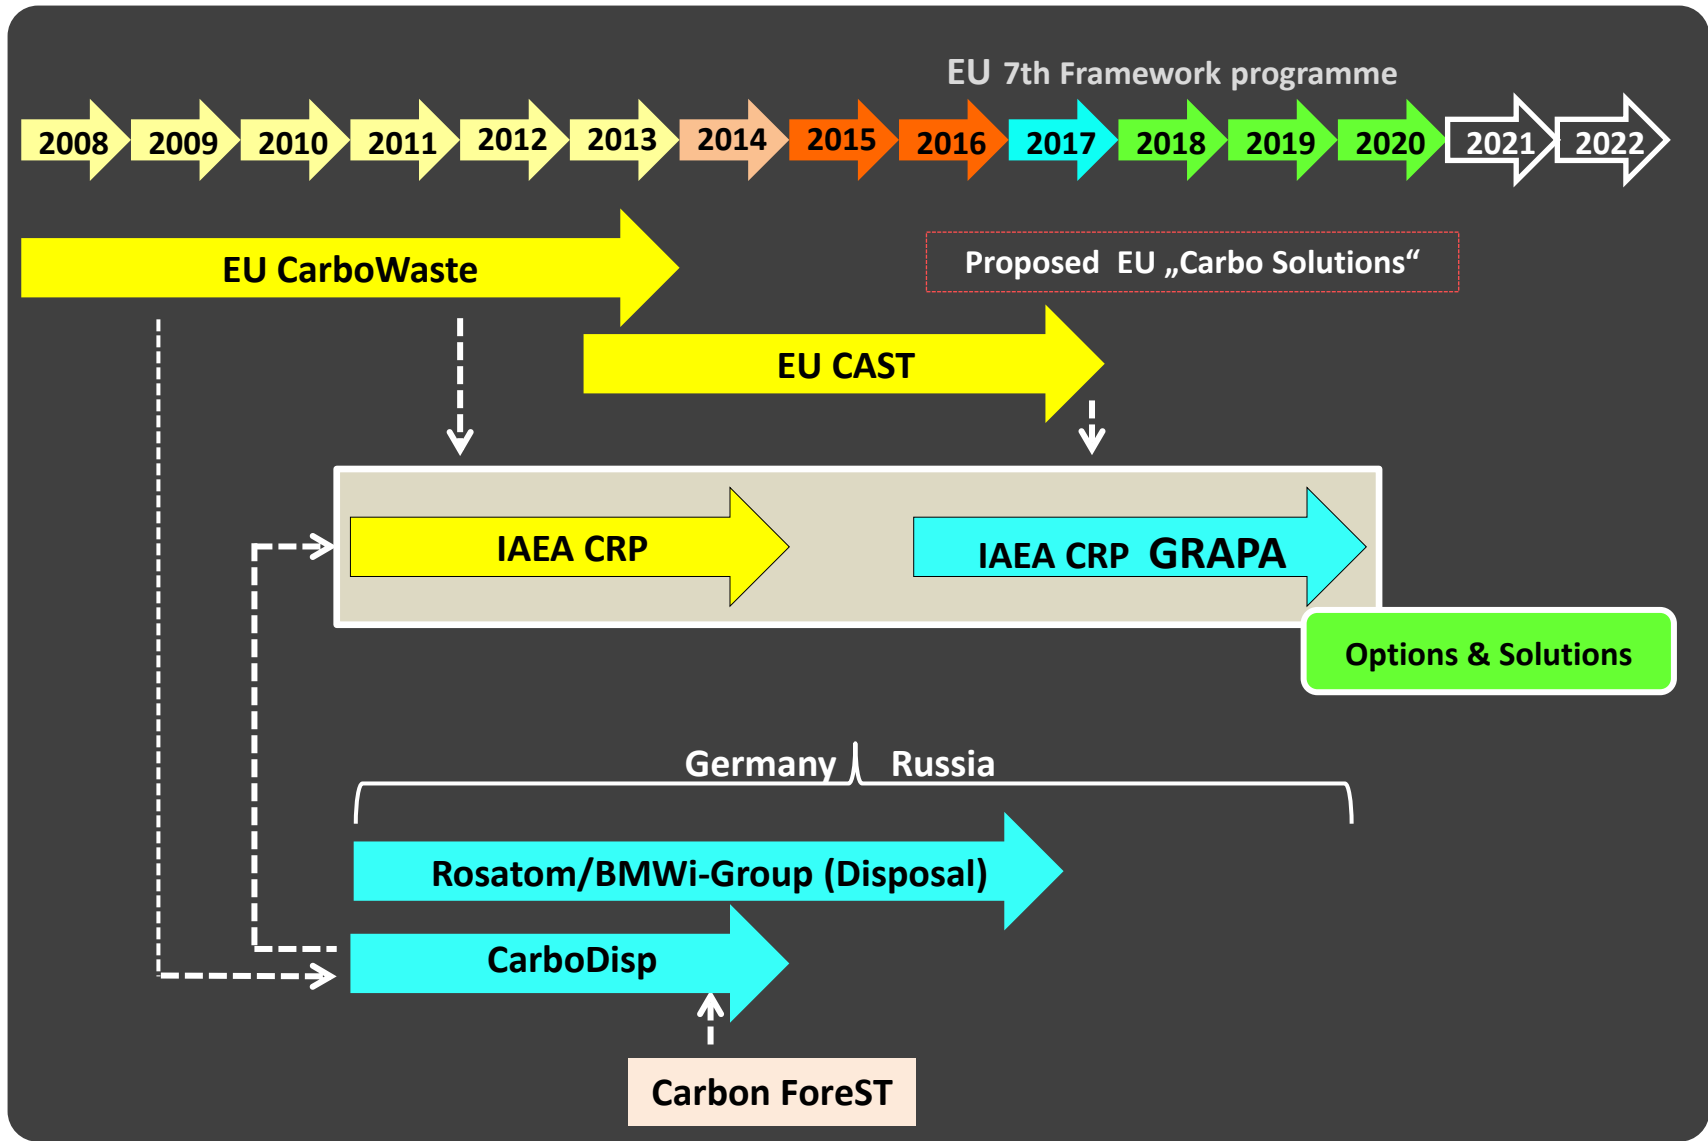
EU 7th Framework programme

2008 2009 2010 2011 2012 2013 2014 2015 2016 2017 2018 2019 2020 2021 2022

EU CarboWaste

Proposed EU „Carbo Solutions“

EU CAST

IAEA CRP

IAEA CRP GRAPA

Options & Solutions

Germany Russia

Rosatom/BMWi-Group (Disposal)

CarboDisp

Carbon ForeST